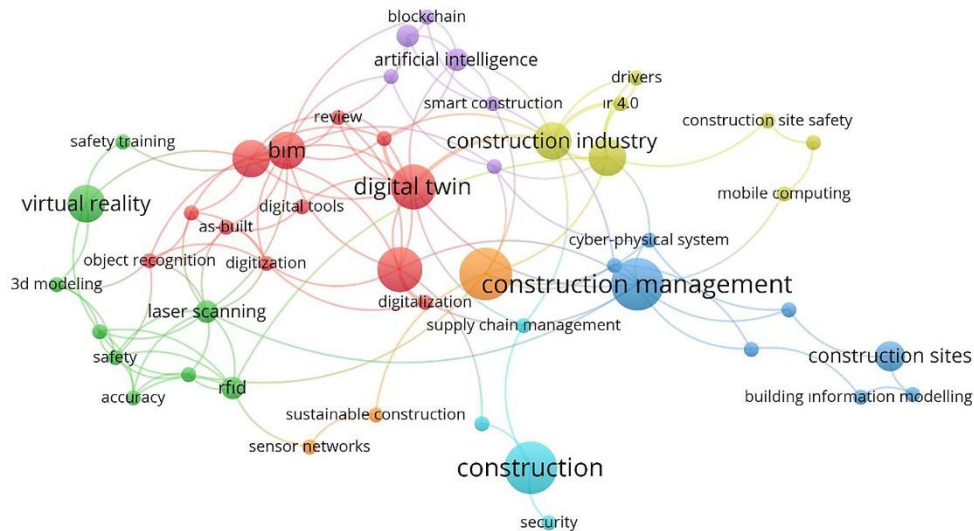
blockchain
artificial intelligence
drivers
smart construction
ir 4.0
review
construction industry
construction site safety
safety training
bim
digital twin
mobile computing
virtual reality
digital tools
as-built
cyber-physical system
object recognition
digitization
3d modeling
construction management
laser scanning
digitalization
supply chain management
safety
construction sites
rfid
accuracy
building information modelling
sustainable construction
sensor networks
construction
security